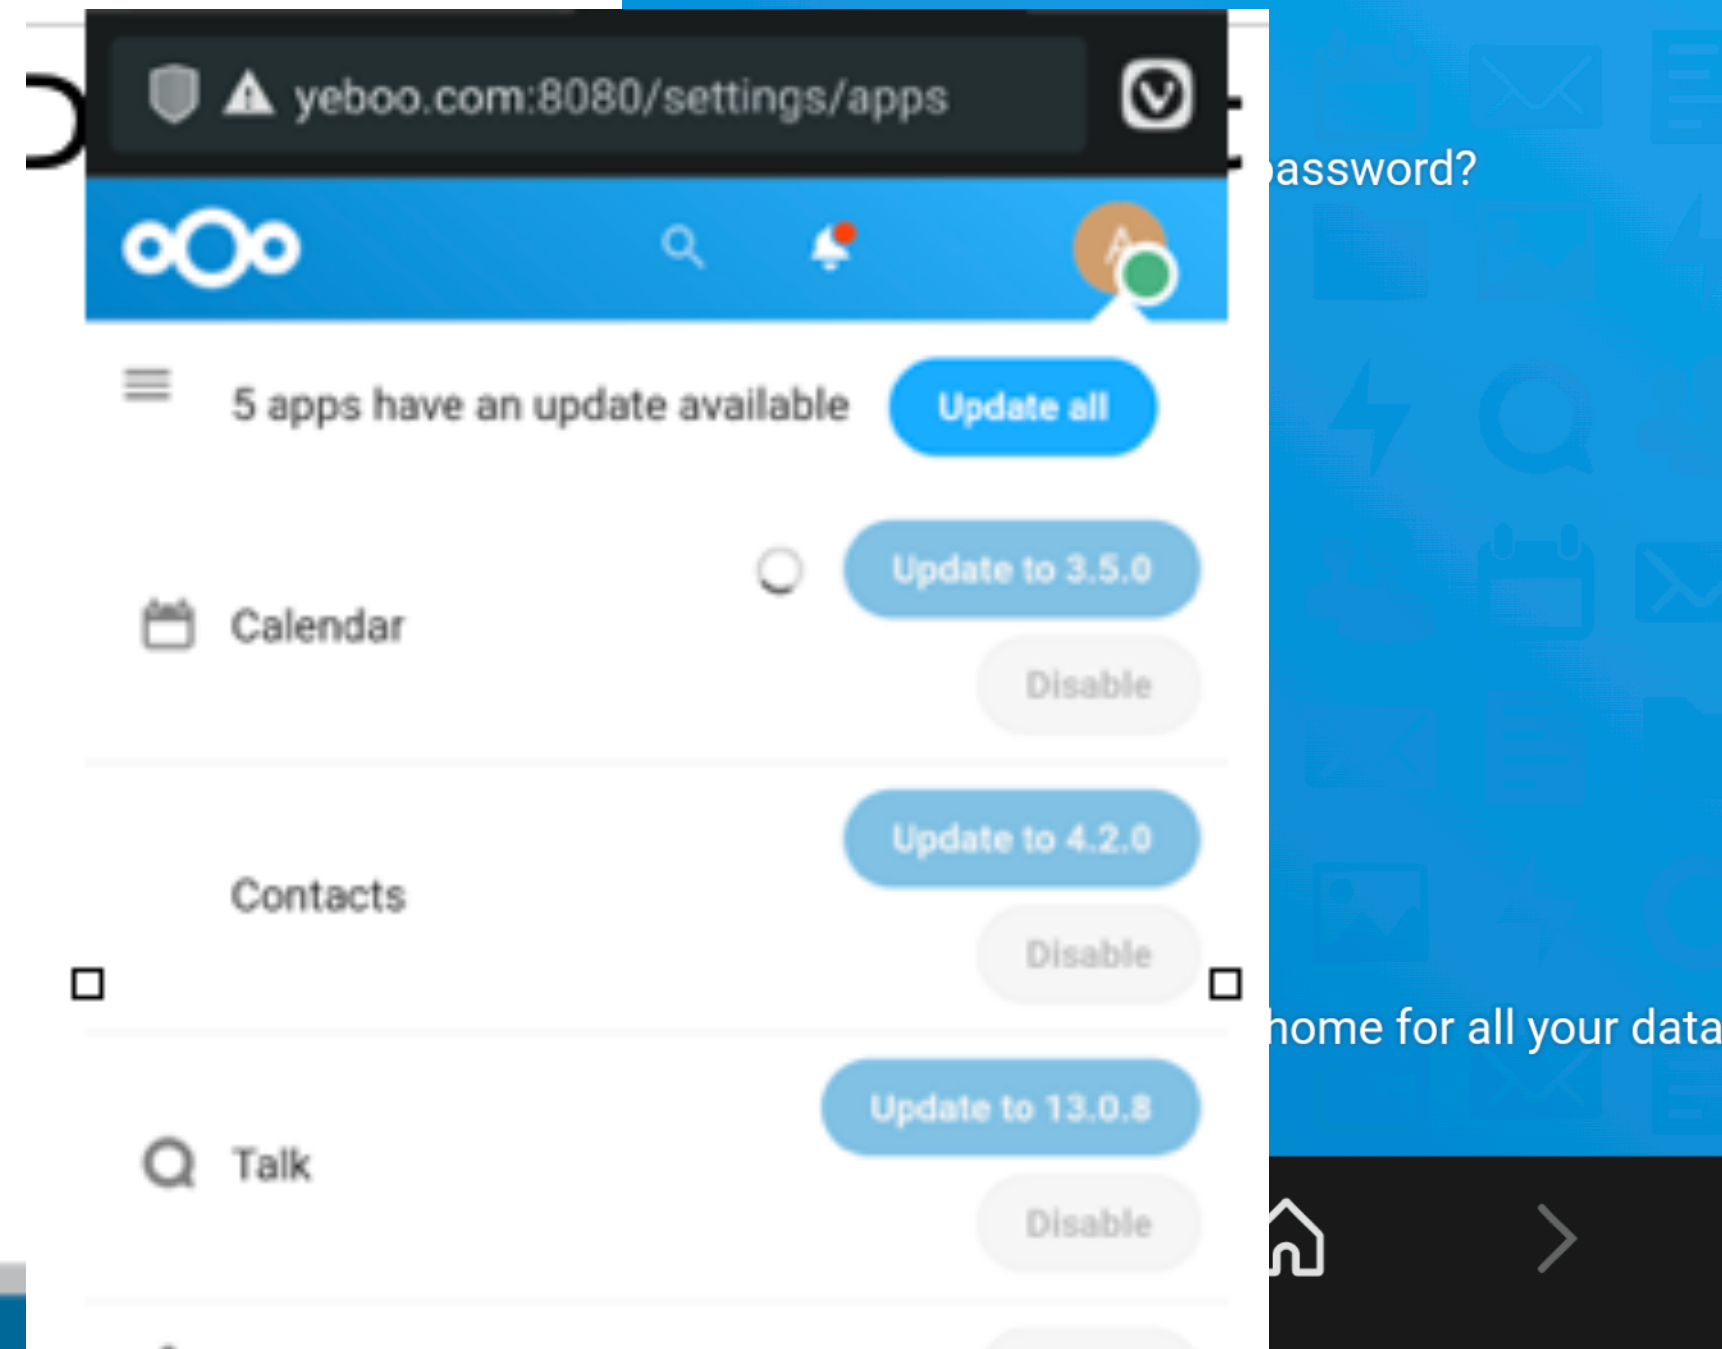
yeboo.com:8080/settings/apps

assword?

5 apps have an update available

Update all

Calendar

Update to 3.5.0

Disable

Contacts

Update to 4.2.0

Disable

home for all your data

Talk

Update to 13.0.8

Disable